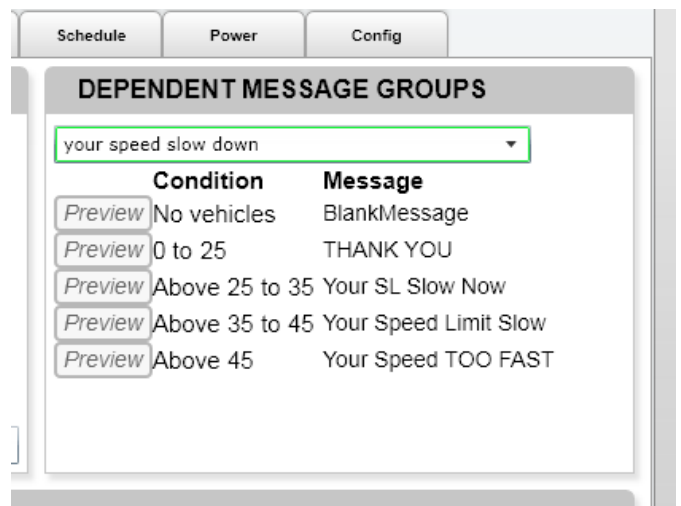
Schedule Power Config

DEPENDENT MESSAGE GROUPS

your speed slow down

| | Condition | Message |
|---|---|---|
| Preview | No vehicles | BlankMessage |
| Preview | 0 to 25 | THANK YOU |
| Preview | Above 25 to 35 | Your SL Slow Now |
| Preview | Above 35 to 45 | Your Speed Limit Slow |
| Preview | Above 45 | Your Speed TOO FAST |